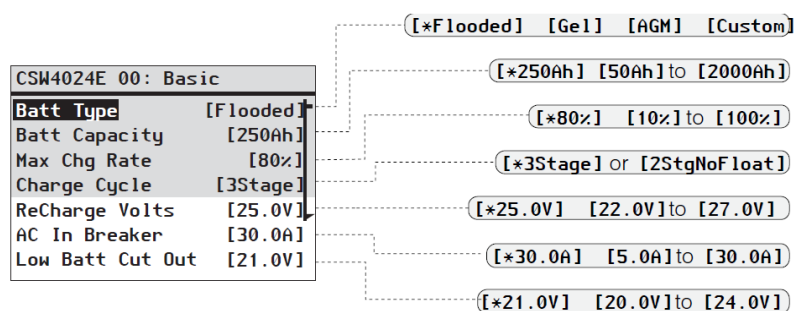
CSW4024E 00: Basic

Batt Type [Flooded]
Batt Capacity [250Ah]
Max Chg Rate [80%]
Charge Cycle [3Stage]
ReCharge Volts [25.0V]
AC In Breaker [30.0A]
Low Batt Cut Out [21.0V]

[*Flooded] [Gel] [AGM] [Custom]

[*250Ah] [50Ah] to [2000Ah]

[*80%] [10%] to [100%]

[*3Stage] or [2StgNoFloat]

[*25.0V] [22.0V] to [27.0V]

[*30.0A] [5.0A] to [30.0A]

[*21.0V] [20.0V] to [24.0V]